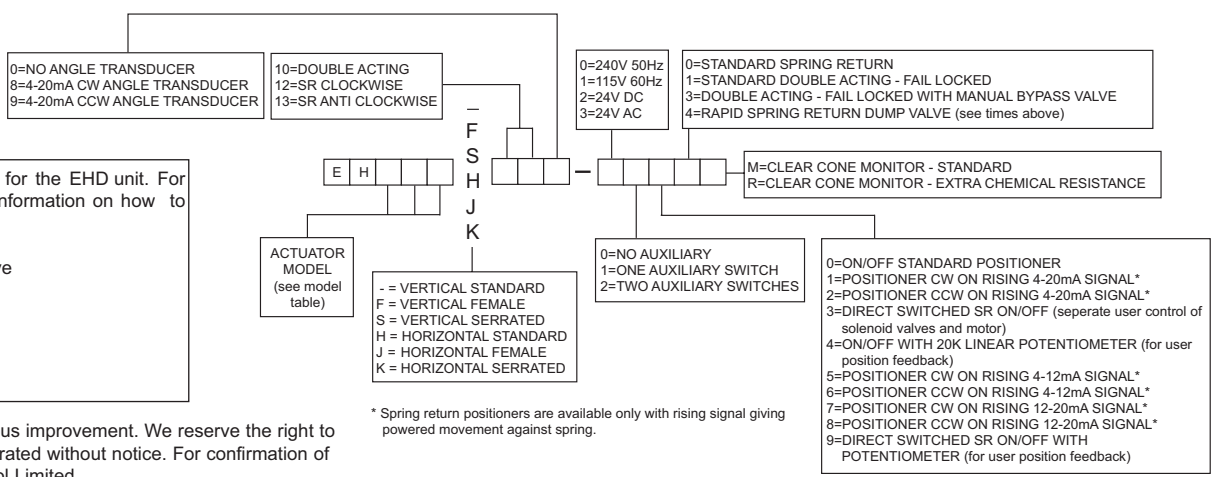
0=NO ANGLE TRANSDUCER
8=4-20mA CW ANGLE TRANSDUCER
9=4-20mA CCW ANGLE TRANSDUCER

10=DOUBLE ACTING
12=SR CLOCKWISE
13=SR ANTI CLOCKWISE

0=240V 50Hz
1=115V 60Hz
2=24V DC
3=24V AC

0=STANDARD SPRING RETURN
1=STANDARD DOUBLE ACTING - FAIL LOCKED
3=DOUBLE ACTING - FAIL LOCKED WITH MANUAL BYPASS VALVE
4=RAPID SPRING RETURN DUMP VALVE (see times above)

for the EHD unit. For formation on how to

ve

–
F
S
H
J
K

E H

–

M=CLEAR CONE MONITOR - STANDARD
R=CLEAR CONE MONITOR - EXTRA CHEMICAL RESISTANCE

ACTUATOR MODEL (see model table)

- = VERTICAL STANDARD
F = VERTICAL FEMALE
S = VERTICAL SERRATED
H = HORIZONTAL STANDARD
J = HORIZONTAL FEMALE
K = HORIZONTAL SERRATED

0=NO AUXILIARY
1=ONE AUXILIARY SWITCH
2=TWO AUXILIARY SWITCHES

0=ON/OFF STANDARD POSITIONER
1=POSITIONER CW ON RISING 4-20mA SIGNAL*
2=POSITIONER CCW ON RISING 4-20mA SIGNAL*
3=DIRECT SWITCHED SR ON/OFF (seperate user control of solenoid valves and motor)
4=ON/OFF WITH 20K LINEAR POTENTIOMETER (for user position feedback)
5=POSITIONER CW ON RISING 4-12mA SIGNAL*
6=POSITIONER CCW ON RISING 4-12mA SIGNAL*
7=POSITIONER CW ON RISING 12-20mA SIGNAL*
8=POSITIONER CCW ON RISING 12-20mA SIGNAL*
9=DIRECT SWITCHED SR ON/OFF WITH POTENTIOMETER (for user position feedback)

* Spring return positioners are available only with rising signal giving powered movement against spring.

us improvement. We reserve the right to rated without notice. For confirmation of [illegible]l Limited.